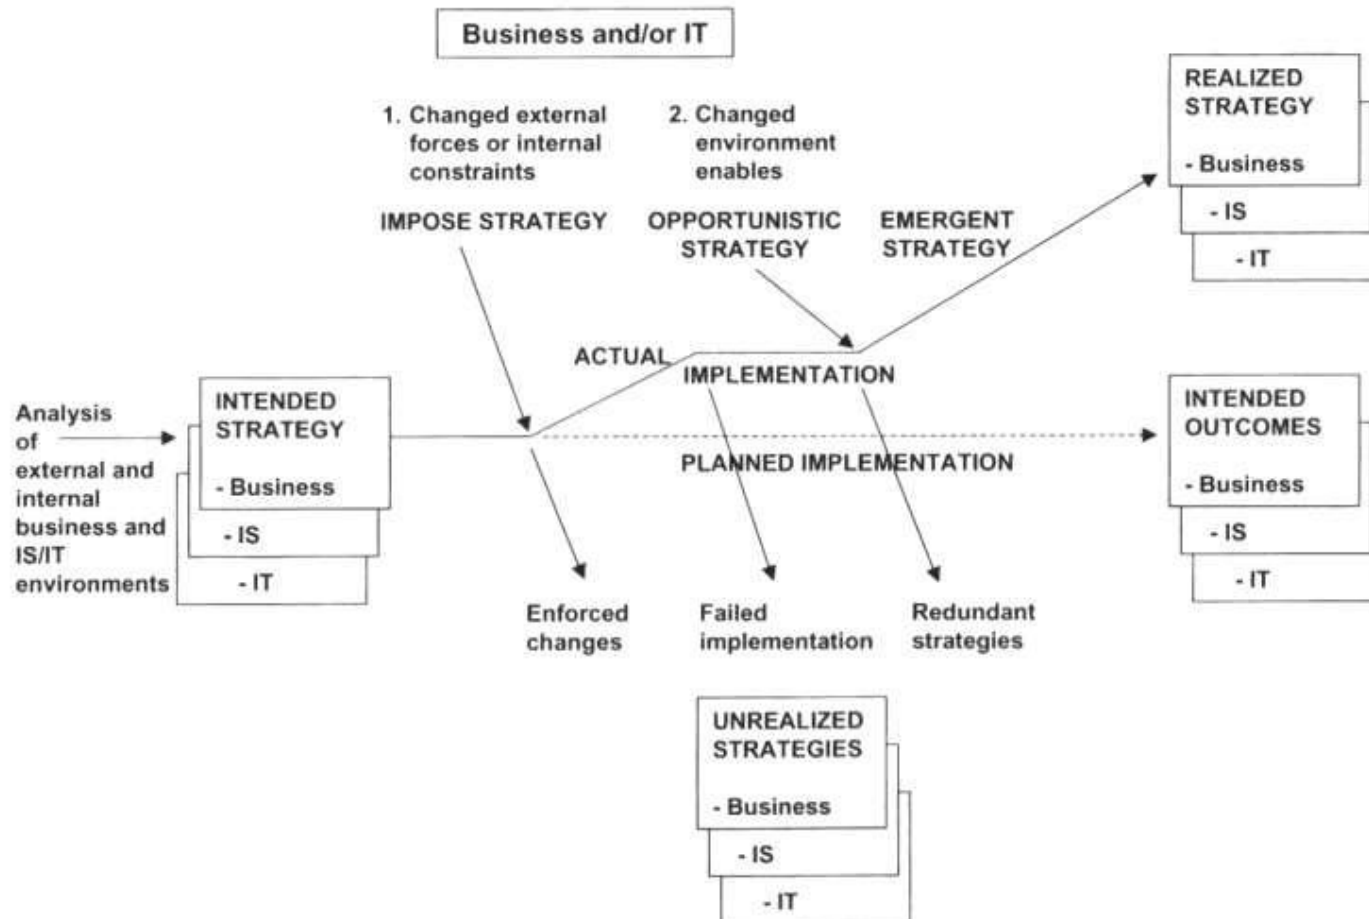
Business and/or IT

1. Changed external forces or internal constraints

2. Changed environment enables

IMPOSE STRATEGY

OPPORTUNISTIC STRATEGY

EMERGENT STRATEGY

REALIZED STRATEGY
- Business
- IS
- IT

Analysis of external and internal business and IS/IT environments

INTENDED STRATEGY
- Business
- IS
- IT

ACTUAL IMPLEMENTATION

PLANNED IMPLEMENTATION

INTENDED OUTCOMES
- Business
- IS
- IT

Enforced changes

Failed implementation

Redundant strategies

UNREALIZED STRATEGIES
- Business
- IS
- IT